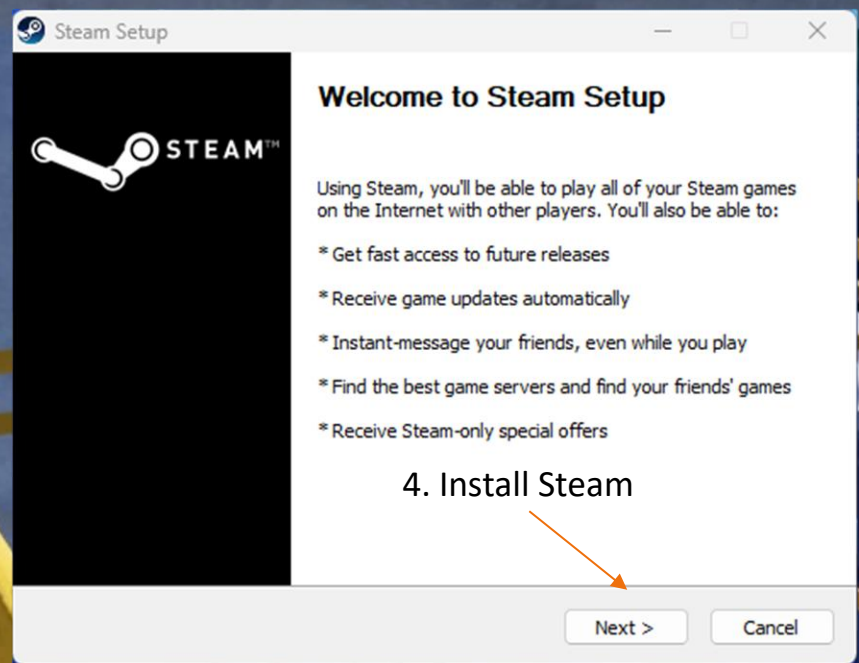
Steam Setup

STEAM™

Welcome to Steam Setup

Using Steam, you'll be able to play all of your Steam games on the Internet with other players. You'll also be able to:

* Get fast access to future releases

* Receive game updates automatically

* Instant-message your friends, even while you play

* Find the best game servers and find your friends' games

* Receive Steam-only special offers

4. Install Steam

Next >

Cancel